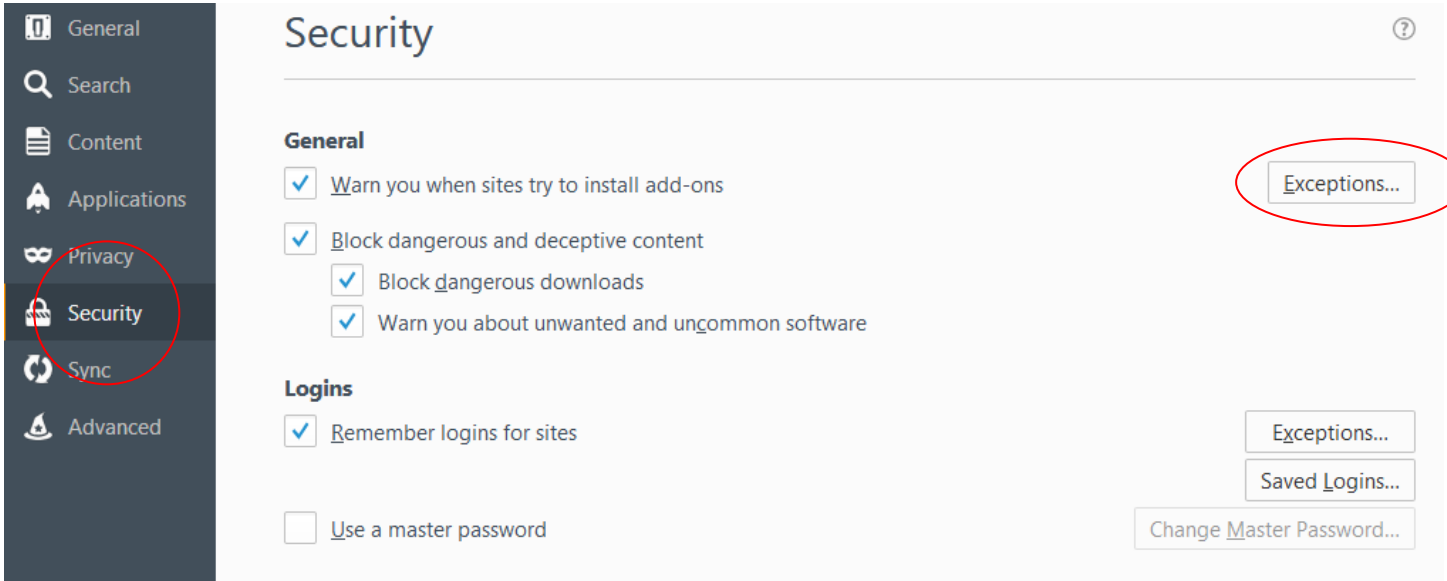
General
Search
Content
Applications
Privacy
Security
Sync
Advanced

Security

?

General

Warn you when sites try to install add-ons

Exceptions...

Block dangerous and deceptive content

Block dangerous downloads

Warn you about unwanted and uncommon software

Logins

Remember logins for sites

Exceptions...

Saved Logins...

Use a master password

Change Master Password...